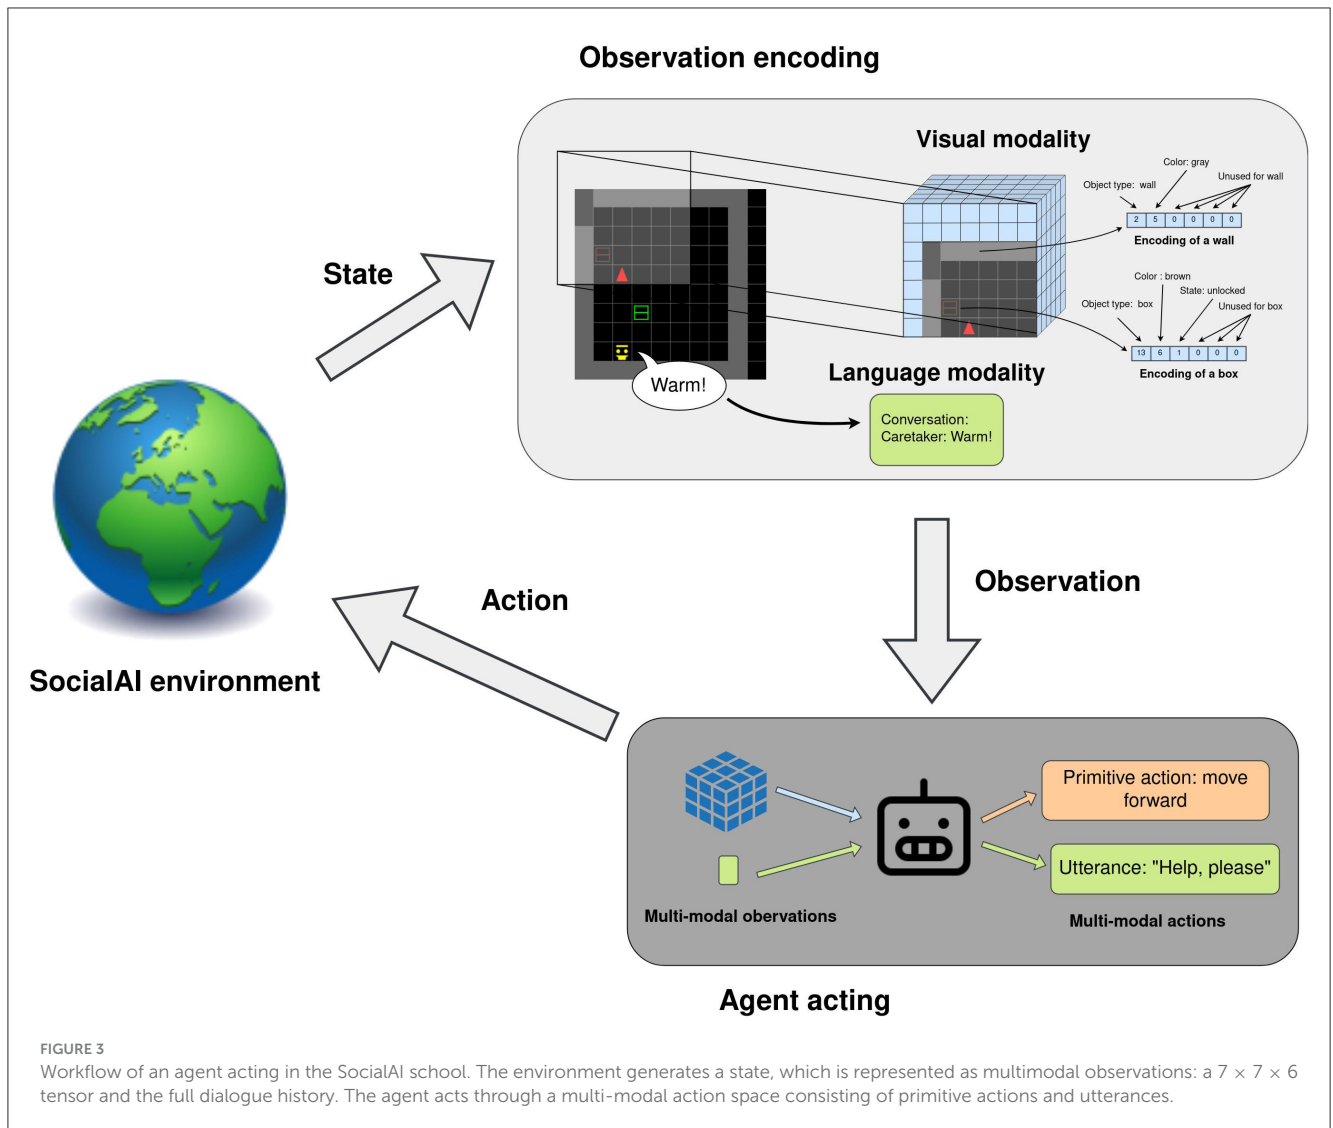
Observation encoding

Visual modality

Color: gray
Object type: wall
Unused for wall

| 2 | 5 | 0 | 0 | 0 | 0 |
|---|---|---|---|---|---|

Encoding of a wall

Color : brown
State: unlocked
Object type: box
Unused for box

| 13 | 6 | 1 | 0 | 0 | 0 |
|---|---|---|---|---|---|

Encoding of a box

State

Warm!

Language modality

Conversation:
Caretaker: Warm!

Observation

Action

SocialAI environment

Primitive action: move forward

Utterance: "Help, please"

Multi-modal obervations

Multi-modal actions

Agent acting

FIGURE 3
Workflow of an agent acting in the SocialAI school. The environment generates a state, which is represented as multimodal observations: a $7 \times 7 \times 6$ tensor and the full dialogue history. The agent acts through a multi-modal action space consisting of primitive actions and utterances.